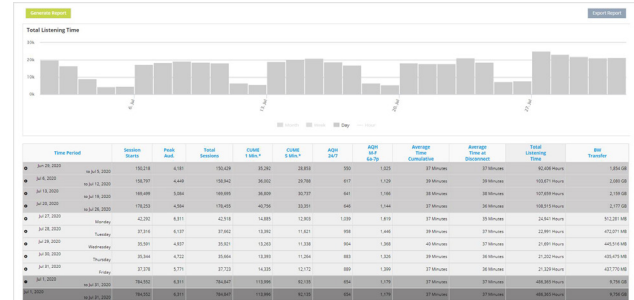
Generate Report

Export Report

Total Listening Time

30k

20k

10k

0k

6. Jul

13. Jul

20. Jul

27. Jul

Month Week Day Hour

| Time Period | Session Starts | Peak Aud. | Total Sessions | CUME 1 Min * | CUME 5 Min * | AQH 24/7 | AQH M-F 6a-7p | Average Time Cumulative | Average Time at Disconnect | Total Listening Time | BW Transfer |
|---|---|---|---|---|---|---|---|---|---|---|---|
| Jun 29, 2020 to Jul 5, 2020 | 150,218 | 4,198 | 150,428 | 35,292 | 28,853 | 550 | 1,025 | 37 Minutes | 37 Minutes | 92,408 Hours | 1,854 GB |
| Jul 6, 2020 to Jul 12, 2020 | 158,797 | 4,448 | 158,942 | 36,602 | 29,788 | 617 | 1,128 | 39 Minutes | 39 Minutes | 103,671 Hours | 2,080 GB |
| Jul 13, 2020 to Jul 19, 2020 | 169,489 | 5,084 | 169,695 | 36,600 | 30,737 | 641 | 1,198 | 38 Minutes | 38 Minutes | 107,659 Hours | 2,159 GB |
| Jul 20, 2020 to Jul 26, 2020 | 178,253 | 4,594 | 178,455 | 40,766 | 33,501 | 646 | 1,144 | 37 Minutes | 37 Minutes | 108,515 Hours | 2,177 GB |
| Jul 27, 2020 Monday | 42,292 | 6,311 | 42,518 | 14,885 | 12,903 | 1,039 | 1,819 | 37 Minutes | 35 Minutes | 24,941 Hours | 512,281 MB |
| Jul 28, 2020 Tuesday | 37,916 | 6,137 | 37,962 | 13,392 | 11,821 | 958 | 1,446 | 39 Minutes | 37 Minutes | 22,997 Hours | 472,071 MB |
| Jul 29, 2020 Wednesday | 35,591 | 4,937 | 35,621 | 13,293 | 11,338 | 904 | 1,369 | 40 Minutes | 38 Minutes | 21,691 Hours | 445,516 MB |
| Jul 30, 2020 Thursday | 35,544 | 4,722 | 35,564 | 13,593 | 11,294 | 885 | 1,326 | 39 Minutes | 37 Minutes | 21,202 Hours | 435,475 MB |
| Jul 31, 2020 Friday | 37,378 | 5,771 | 37,723 | 14,335 | 12,172 | 889 | 1,359 | 37 Minutes | 36 Minutes | 21,329 Hours | 437,770 MB |
| Jul 1, 2020 to Jul 31, 2020 | 784,552 | 6,311 | 784,647 | 113,986 | 92,135 | 654 | 1,179 | 37 Minutes | 37 Minutes | 486,385 Hours | 9,756 GB |
| Jul 1, 2020 to Jul 31, 2020 | 784,552 | 6,311 | 784,647 | 113,986 | 92,135 | 654 | 1,179 | 37 Minutes | 37 Minutes | 486,385 Hours | 9,756 GB |